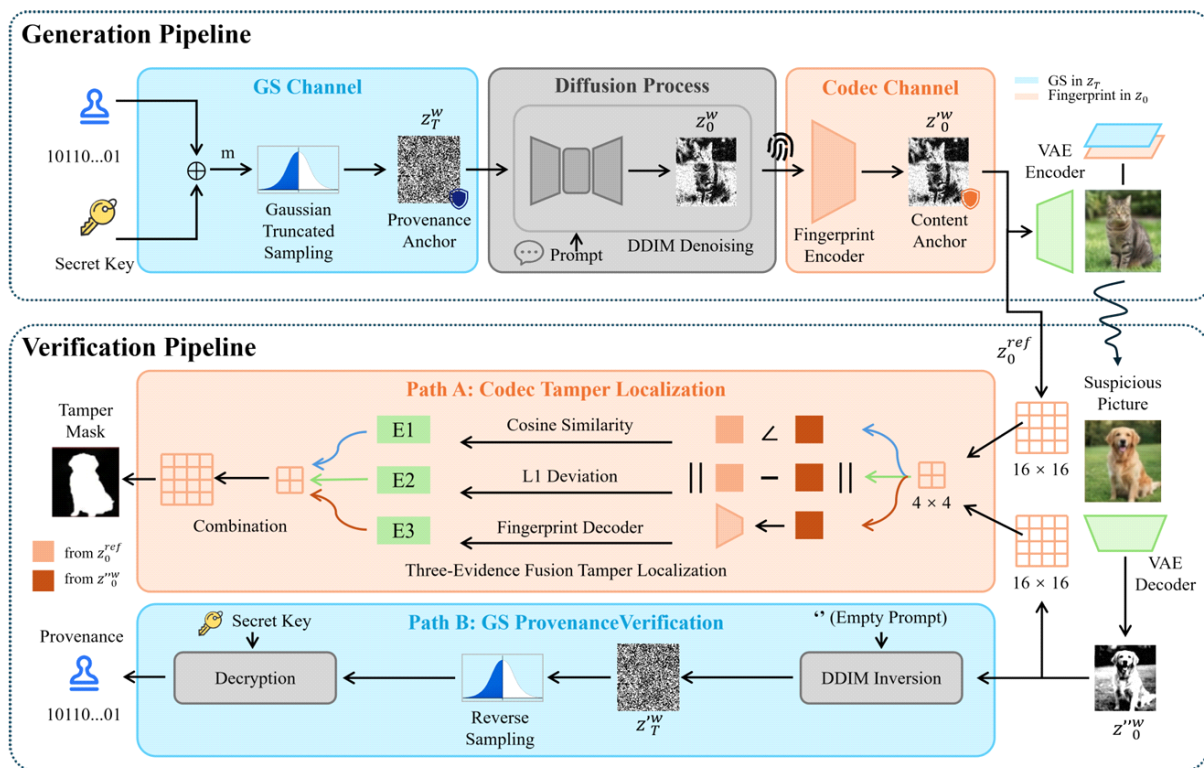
Generation Pipeline

GS Channel

10110...01

Secret Key

m

Gaussian Truncated Sampling

$z_T^w$

Provenance Anchor

Diffusion Process

$z_0^w$

Prompt

DDIM Denoising

Codec Channel

Fingerprint Encoder

$z'^w_0$

Content Anchor

GS in $z_T$

Fingerprint in $z_0$

VAE Encoder

Verification Pipeline

$z_0^{ref}$

Suspicious Picture

Path A: Codec Tamper Localization

Tamper Mask

E1

E2

E3

Cosine Similarity

L1 Deviation

Fingerprint Decoder

Combination

from $z_0^{ref}$

from $z''^w_0$

Three-Evidence Fusion Tamper Localization

$4 \times 4$

$16 \times 16$

$16 \times 16$

VAE Decoder

Path B: GS ProvenanceVerification

Provenance

10110...01

Secret Key

Decryption

Reverse Sampling

$z'^w_T$

‘’ (Empty Prompt)

DDIM Inversion

$z''^w_0$